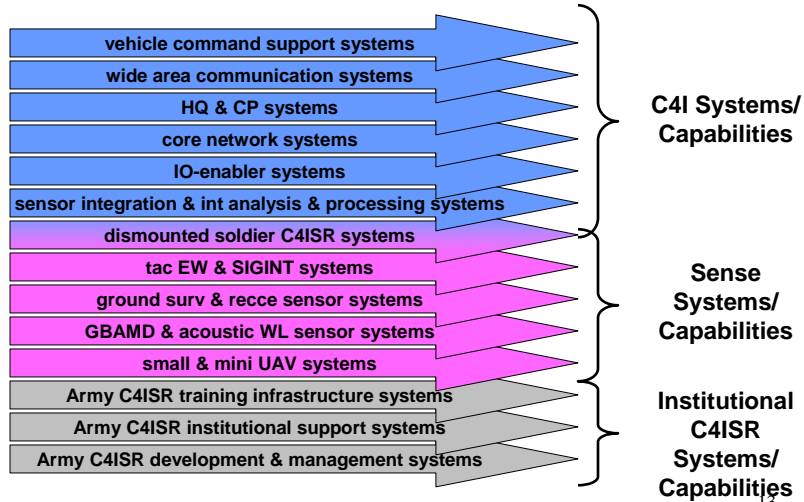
vehicle command support systems
wide area communication systems
HQ & CP systems
core network systems
IO-enabler systems
sensor integration & int analysis & processing systems
dismounted soldier C4ISR systems
tac EW & SIGINT systems
ground surv & recce sensor systems
GBAMD & acoustic WL sensor systems
small & mini UAV systems
Army C4ISR training infrastructure systems
Army C4ISR institutional support systems
Army C4ISR development & management systems

C4I Systems/ Capabilities

Sense Systems/ Capabilities

Institutional C4ISR Systems/ Capabilities

13